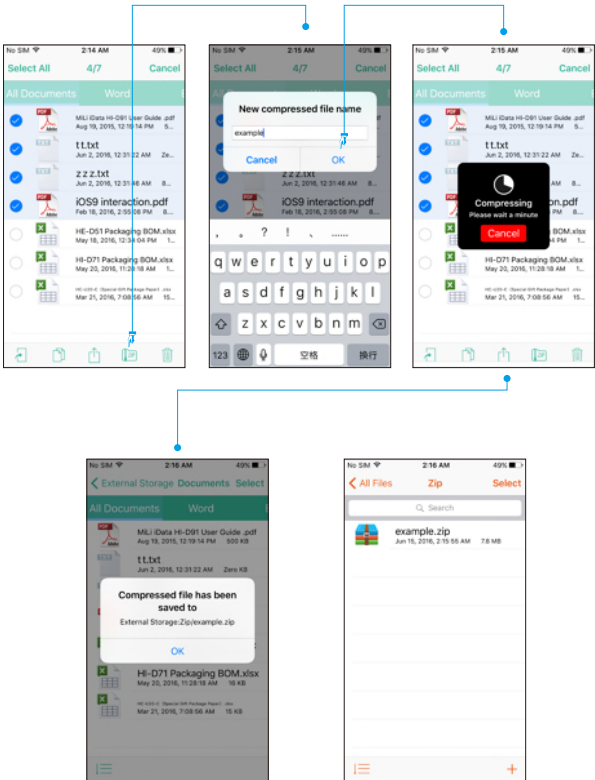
No SIM 2:14 AM 49%
Select All 4/7 Cancel
All Documents Word
MiLi iData HI-D91 User Guide .pdf
Aug 19, 2015, 12:19:14 PM
t t.txt
Jun 2, 2016, 12:31:22 AM Ze
z z z.txt
Jun 2, 2016, 12:31:48 AM
iOS9 interaction.pdf
Feb 18, 2016, 2:55:08 PM
HE-D51 Packaging BOM.xlsx
May 18, 2016, 12:34:04 PM
HI-D71 Packaging BOM.xlsx
May 20, 2016, 11:28:18 AM
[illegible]
Mar 21, 2016, 7:08:56 AM

No SIM 2:15 AM 49%
Select All 4/7 Cancel
New compressed file name
example
Cancel OK
Jun 2, 2016, 12:31:48 AM
iOS9 interaction.pdf
Feb 18, 2016, 2:55:08 PM
, . ? ! 、 ......
q w e r t y u i o p
a s d f g h j k l
z x c v b n m
123 空格 换行

No SIM 2:15 AM 49%
Select All 4/7 Cancel
All Documents Word
MiLi iData HI-D91 User Guide .pdf
Aug 19, 2015, 12:19:14 PM
t t.txt
Jun 2, 2016, 12:31:22 AM Ze
Compressing
Please wait a minute
Cancel
ation.pdf
HE-D51 Packaging BOM.xlsx
May 18, 2016, 12:34:04 PM
HI-D71 Packaging BOM.xlsx
May 20, 2016, 11:28:18 AM
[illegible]
Mar 21, 2016, 7:08:56 AM

No SIM 2:16 AM
External Storage Documents Select
All Documents Word
MiLi iData HI-D91 User Guide .pdf
Aug 19, 2015, 12:19:14 PM 500 KB
t t.txt
Jun 2, 2016, 12:31:22 AM Zero KB
Compressed file has been saved to
External Storage:Zip/example.zip
OK
HI-D71 Packaging BOM.xlsx
May 20, 2016, 11:28:18 AM 16 KB
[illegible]
Mar 21, 2016, 7:08:56 AM 15 KB

No SIM 2:16 AM 49%
All Files Zip Select
Search
example.zip
Jun 15, 2016, 2:15:55 AM 7.8 MB
+